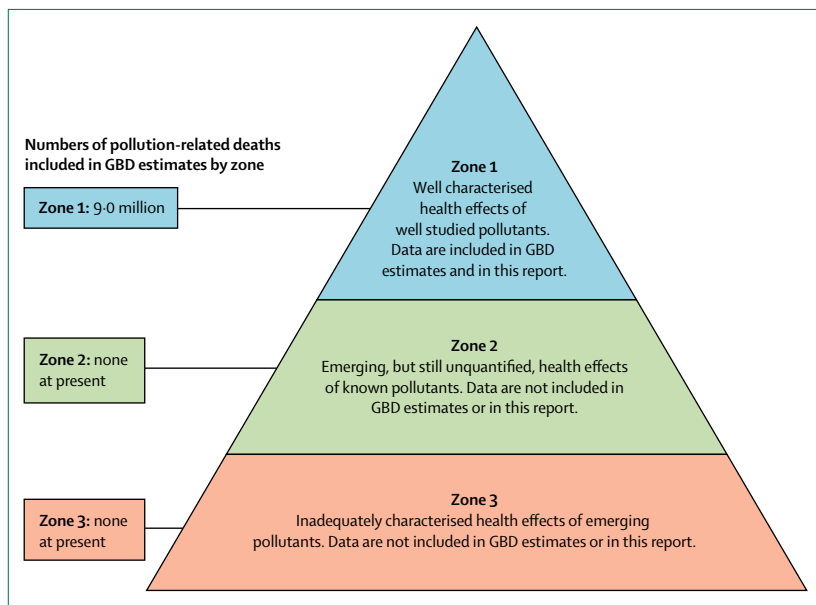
Numbers of pollution-related deaths included in GBD estimates by zone

Zone 1: 9·0 million

Zone 2: none at present

Zone 3: none at present

Zone 1
Well characterised health effects of well studied pollutants. Data are included in GBD estimates and in this report.

Zone 2
Emerging, but still unquantified, health effects of known pollutants. Data are not included in GBD estimates or in this report.

Zone 3
Inadequately characterised health effects of emerging pollutants. Data are not included in GBD estimates or in this report.